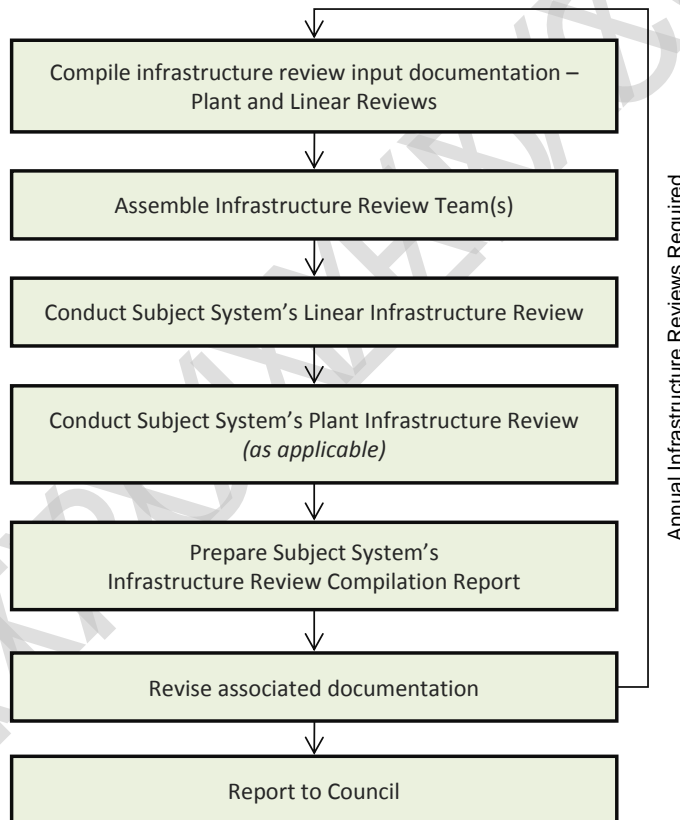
Compile infrastructure review input documentation – Plant and Linear Reviews

Assemble Infrastructure Review Team(s)

Conduct Subject System's Linear Infrastructure Review

Conduct Subject System's Plant Infrastructure Review *(as applicable)*

Prepare Subject System's Infrastructure Review Compilation Report

Revise associated documentation

Report to Council

Annual Infrastructure Reviews Required